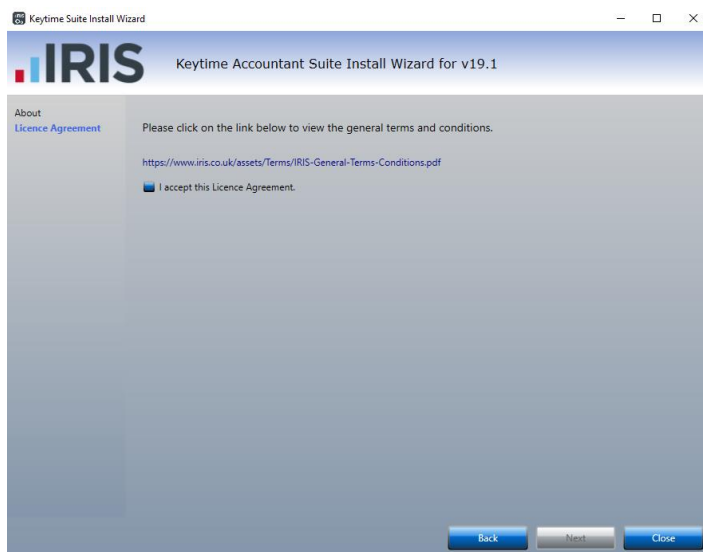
Keytime Suite Install Wizard

IRIS

Keytime Accountant Suite Install Wizard for v19.1

About
Licence Agreement

Please click on the link below to view the general terms and conditions.

https://www.iris.co.uk/assets/Terms/IRIS-General-Terms-Conditions.pdf

I accept this Licence Agreement.

Back
Next
Close